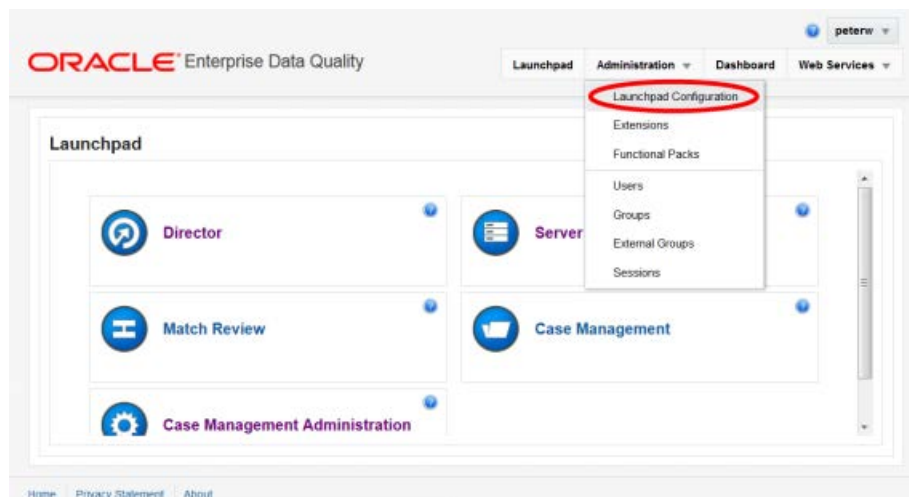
peterw

ORACLE® Enterprise Data Quality

Launchpad | Administration | Dashboard | Web Services

Launchpad Configuration
Extensions
Functional Packs
Users
Groups
External Groups
Sessions

Launchpad

Director

Server

Match Review

Case Management

Case Management Administration

Home | Privacy Statement | About